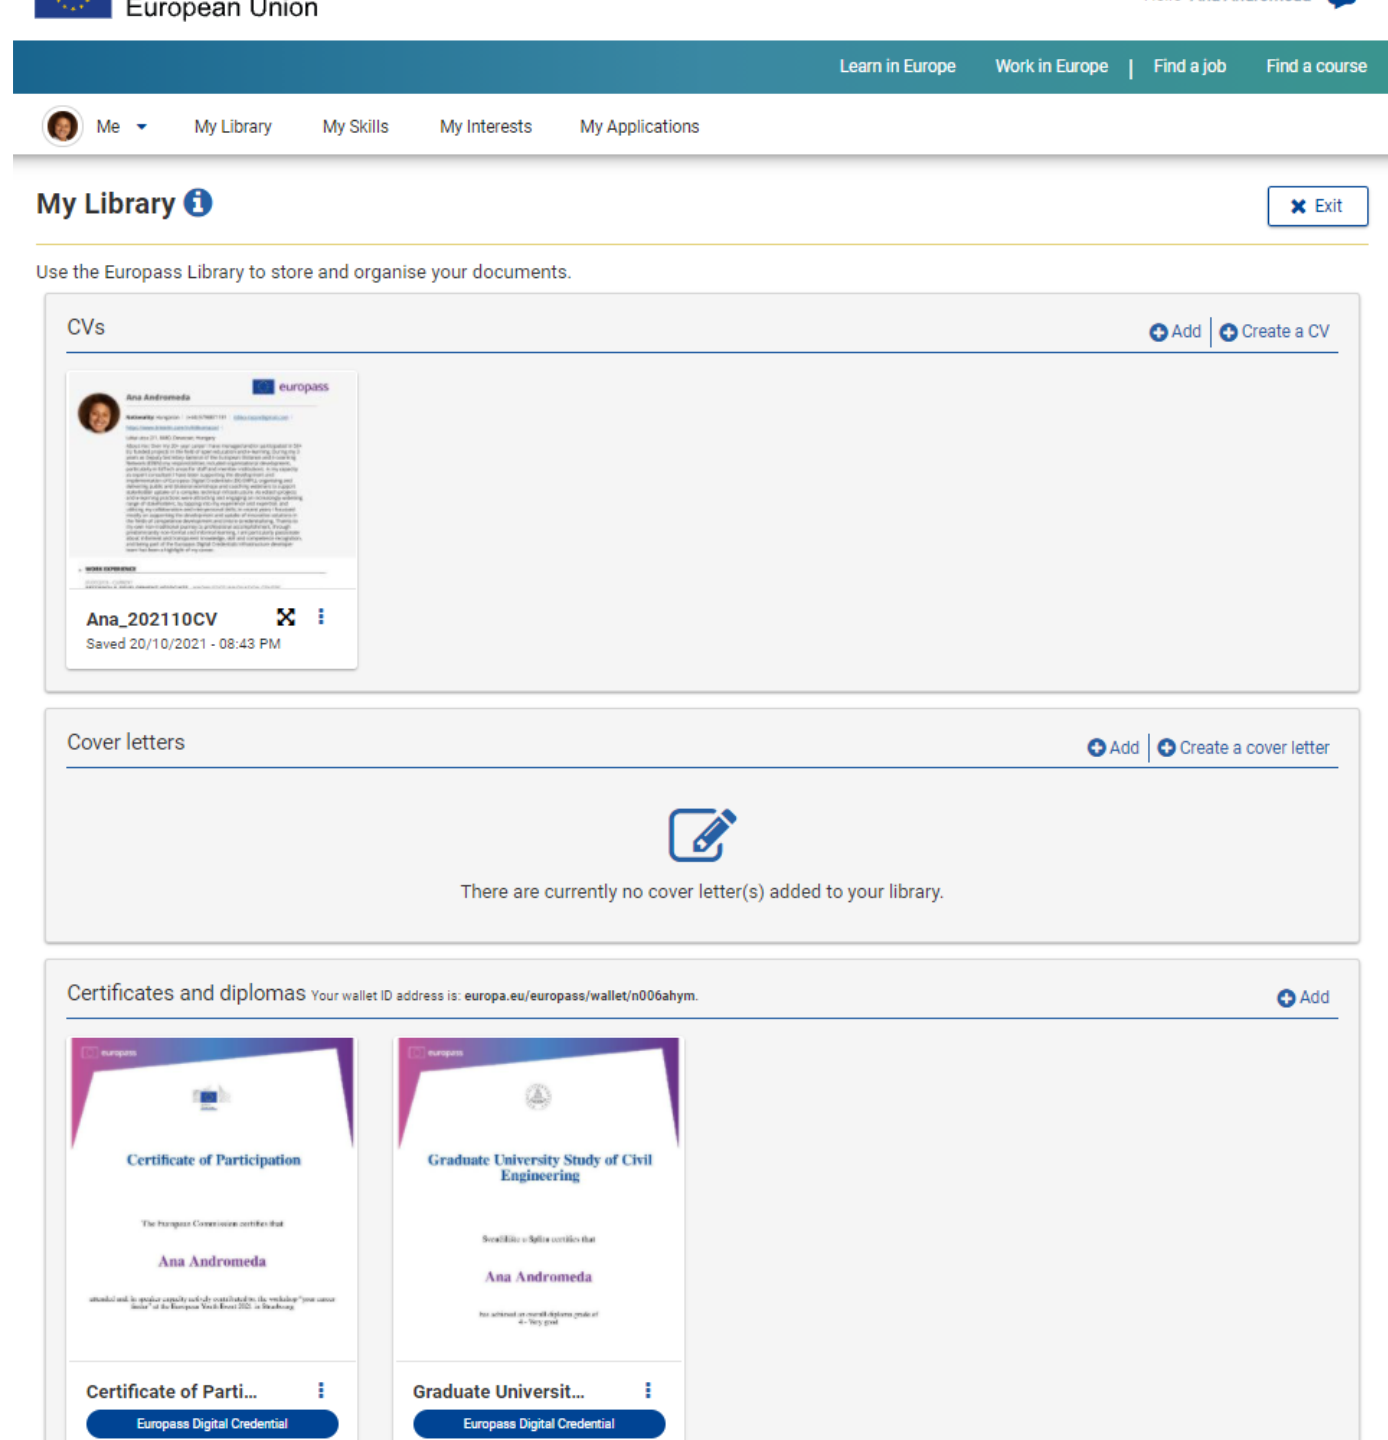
European Union

Learn in Europe Work in Europe | Find a job Find a course

Me My Library My Skills My Interests My Applications

My Library

Exit

Use the Europass Library to store and organise your documents.

CVs

Add Create a CV

Ana Andromeda

europass

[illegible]

WORK EXPERIENCE

Ana_202110CV

Saved 20/10/2021 - 08:43 PM

Cover letters

Add Create a cover letter

There are currently no cover letter(s) added to your library.

Certificates and diplomas Your wallet ID address is: europa.eu/europass/wallet/n006ahym.

Add

europass

Certificate of Participation

The European Commission certifies that

Ana Andromeda

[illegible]

europass

Graduate University Study of Civil Engineering

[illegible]

Ana Andromeda

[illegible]

Certificate of Parti...

Europass Digital Credential

Graduate Universit...

Europass Digital Credential